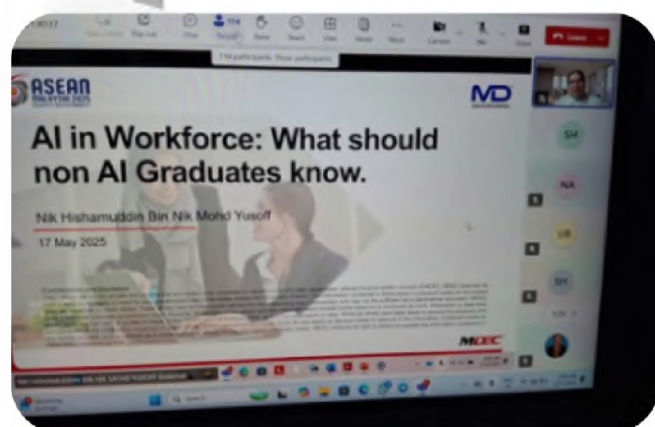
Chat
Raise
React
View
Notes
More
Camera
Mic
Share
Leave
114 participants. Show participants

ASEAN
MD

AI in Workforce: What should non AI Graduates know.

Nik Hishamuddin Bin Nik Mohd Yusoff
17 May 2025

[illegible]

MDEC

SH
NA
UR
SH

NIK HISHAMUDDIN BIN NIK MOHD YUSOFF